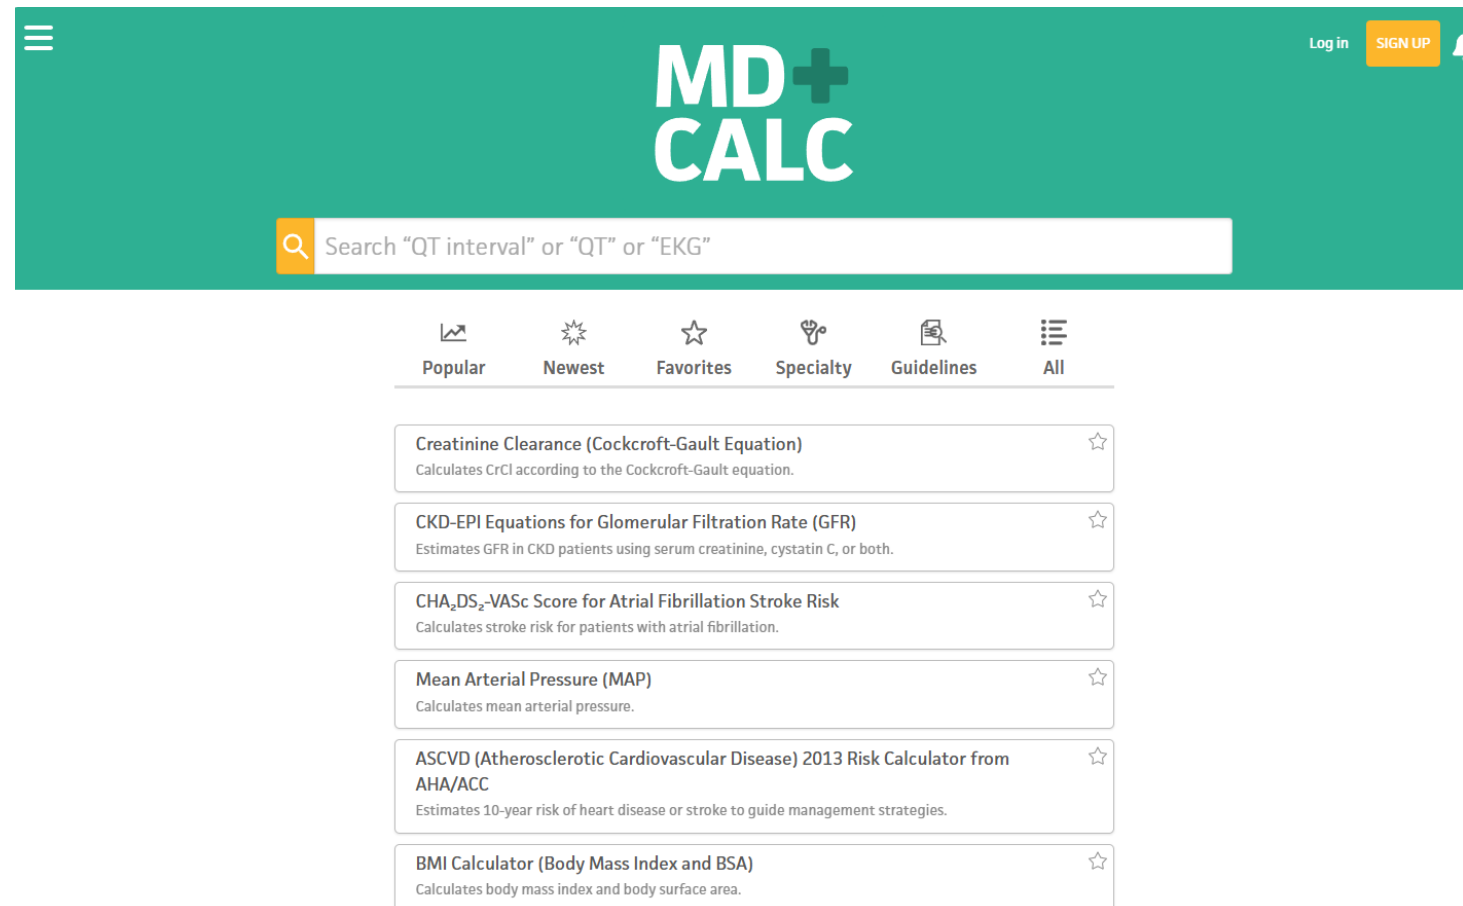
Log in SIGN UP

MD CALC

Search “QT interval” or “QT” or “EKG”

Popular Newest Favorites Specialty Guidelines All

Creatinine Clearance (Cockcroft-Gault Equation)
Calculates CrCl according to the Cockcroft-Gault equation.

CKD-EPI Equations for Glomerular Filtration Rate (GFR)
Estimates GFR in CKD patients using serum creatinine, cystatin C, or both.

$CHA_2DS_2$-VASc Score for Atrial Fibrillation Stroke Risk
Calculates stroke risk for patients with atrial fibrillation.

Mean Arterial Pressure (MAP)
Calculates mean arterial pressure.

ASCVD (Atherosclerotic Cardiovascular Disease) 2013 Risk Calculator from AHA/ACC
Estimates 10-year risk of heart disease or stroke to guide management strategies.

BMI Calculator (Body Mass Index and BSA)
Calculates body mass index and body surface area.